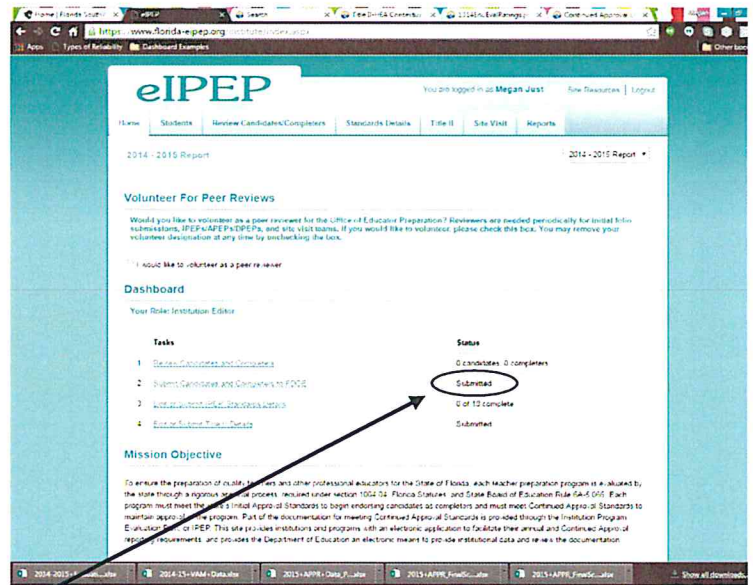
Home | Florida South | eIPEP | Search | File DHEA Contents | 1314 Inst.EvalRatings | Continued Approval

https://www.florida-eipep.org/institution/index.aspx

Apps | Types of Reliability | Dashboard Examples | Other bookmarks

eIPEP

You are logged in as Megan Just | Site Resources | Logout

Home | Students | Review Candidates/Completers | Standards Details | Title II | Site Visit | Reports

2014 - 2015 Report

2014 - 2015 Report ▾

Volunteer For Peer Reviews

Would you like to volunteer as a peer reviewer for the Office of Educator Preparation? Reviewers are needed periodically for initial folio submissions, IPEPs/APEPs/DPEPs, and site visit teams. If you would like to volunteer, please check this box. You may remove your volunteer designation at any time by unchecking the box.

I would like to volunteer as a peer reviewer

Dashboard

Your Role: Institution Editor

| | Tasks | Status |
|---|---|---|
| 1 | Review Candidates and Completers | 0 candidates, 0 completers |
| 2 | Submit Candidates and Completers to FDOE | Submitted |
| 3 | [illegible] Standards Details | 0 of 10 complete |
| 4 | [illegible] Details | Submitted |

Mission Objective

To ensure the preparation of quality teachers and other professional educators for the State of Florida, each teacher preparation program is evaluated by the state through a rigorous approval process, required under section 1004.04, Florida Statutes, and State Board of Education Rule 6A-5.066. Each program must meet the state's Initial Approval Standards to begin endorsing candidates as completers and must meet Continued Approval Standards to maintain approval of the program. Part of the documentation for meeting Continued Approval Standards is provided through the Institution Program Evaluation Plan or IPEP. This site provides institutions and programs with an electronic application to facilitate their annual and Continued Approval reporting requirements, and provides the Department of Education an electronic means to provide institutional data and review the documentation.

2014-2015-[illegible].xlsx | 2014-15+VAM+Data.xlsx | 2015+APPR+Data_F....xlsx | 2015+APPR_FinalSc....xlsx | 2015+APPR_FinalSc....xlsx | Show all downloads